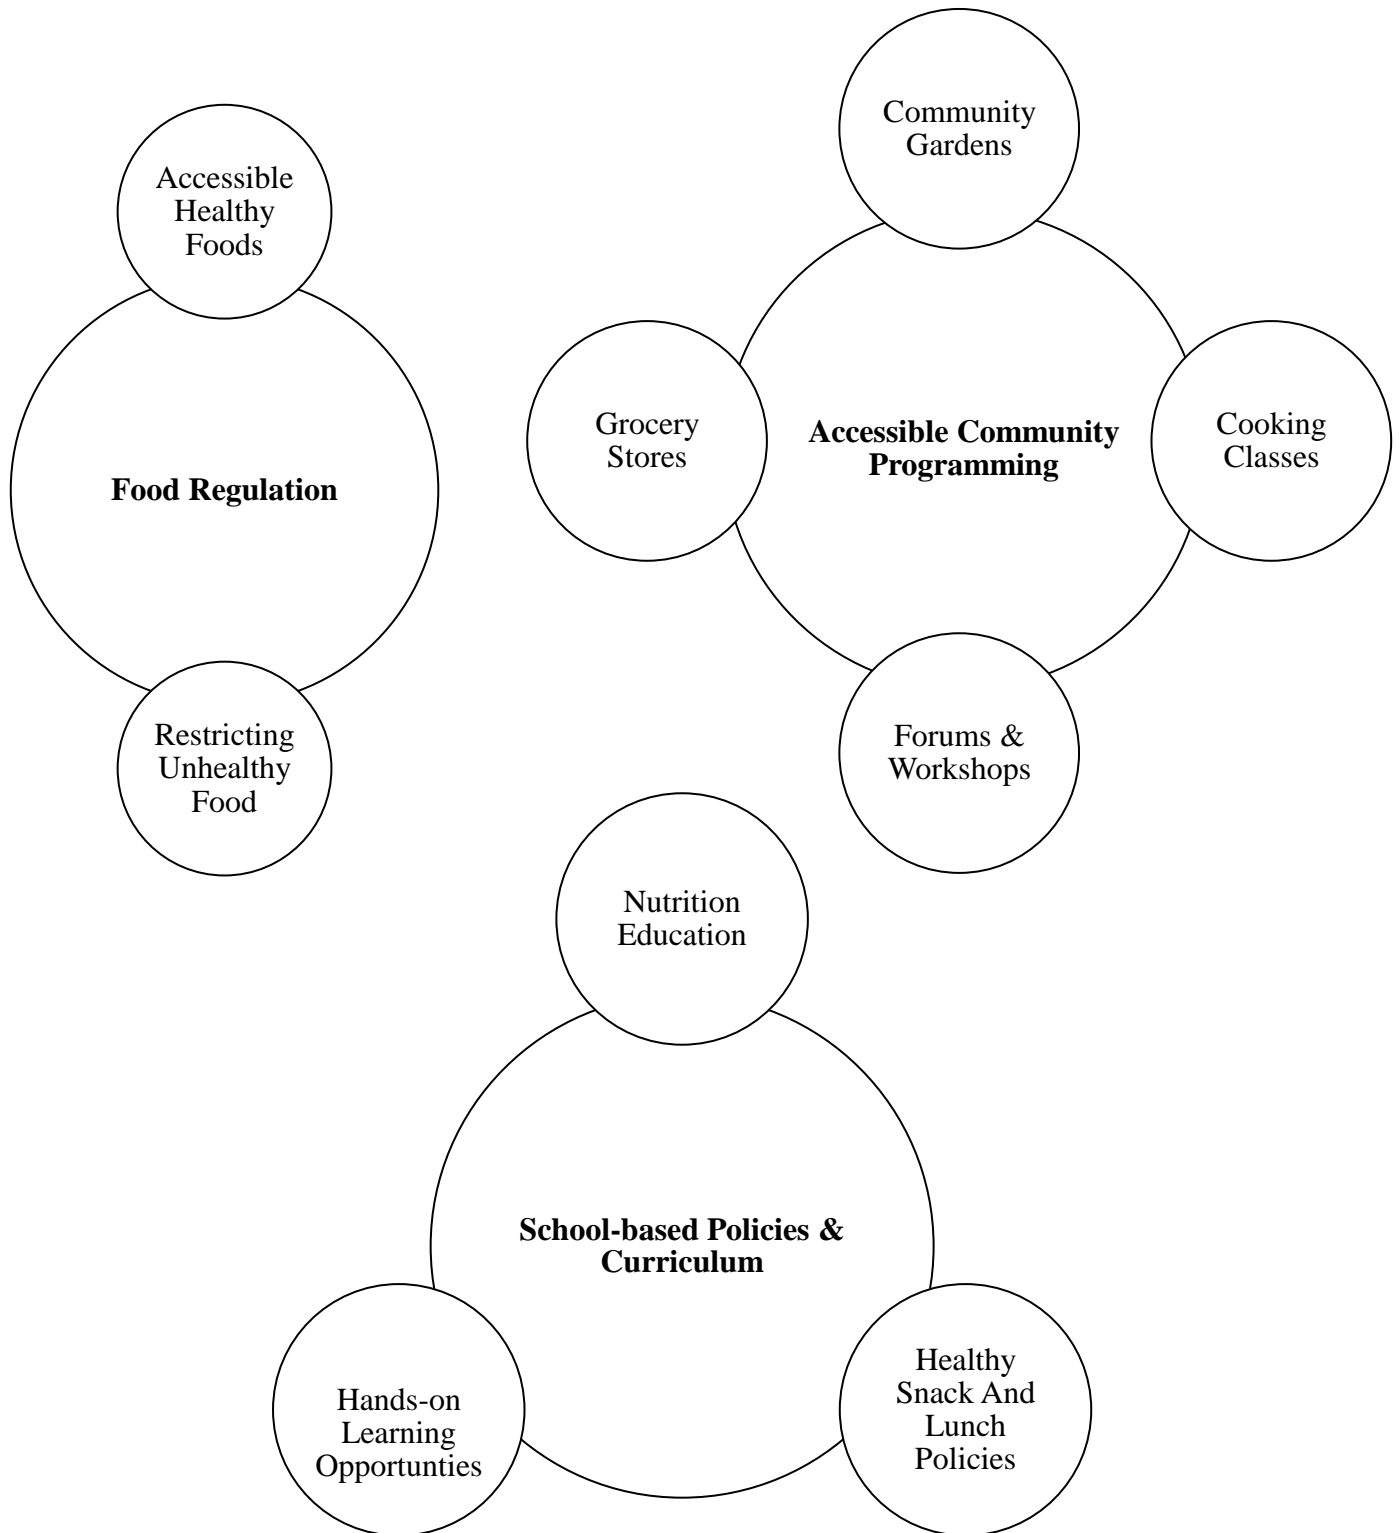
Accessible Healthy Foods

Food Regulation

Restricting Unhealthy Food

Community Gardens

Grocery Stores

Accessible Community Programming

Cooking Classes

Forums & Workshops

Nutrition Education

School-based Policies & Curriculum

Hands-on Learning Opportunties

Healthy Snack And Lunch Policies